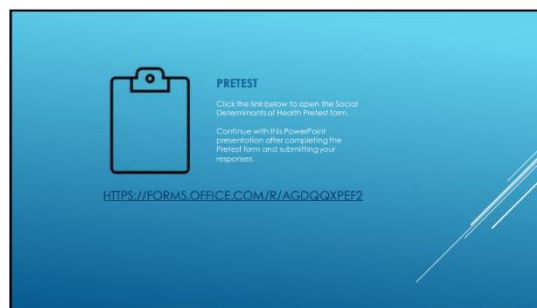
PRETEST

Click the link below to open the Social Determinants of Health Pretest form.

Continue with this PowerPoint presentation after completing the Pretest form and submitting your responses.

HTTPS://FORMS.OFFICE.COM/R/AGDQQXPEF2